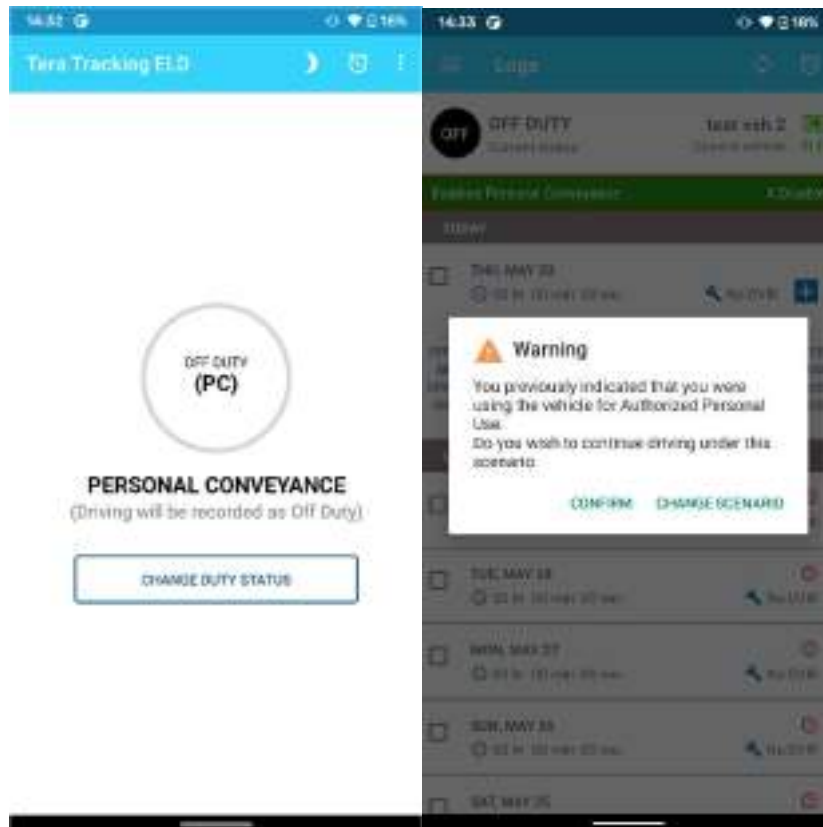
14:32 G

16%

Tera Tracking ELD

OFF DUTY
(PC)

PERSONAL CONVEYANCE
(Driving will be recorded as Off Duty)

CHANGE DUTY STATUS

14:33 G

16%

Logs

OFF

OFF DUTY
Current status

test veh 2
Current vehicle

Enable Personal Conveyance

TODAY

THU, MAY 30

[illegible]

No DVIR

Warning

You previously indicated that you were using the vehicle for Authorized Personal Use.
Do you wish to continue driving under this scenario.

CONFIRM CHANGE SCENARIO

TUE, MAY 28

No DVIR

MON, MAY 27

No DVIR

SUN, MAY 26

No DVIR

SAT, MAY 25